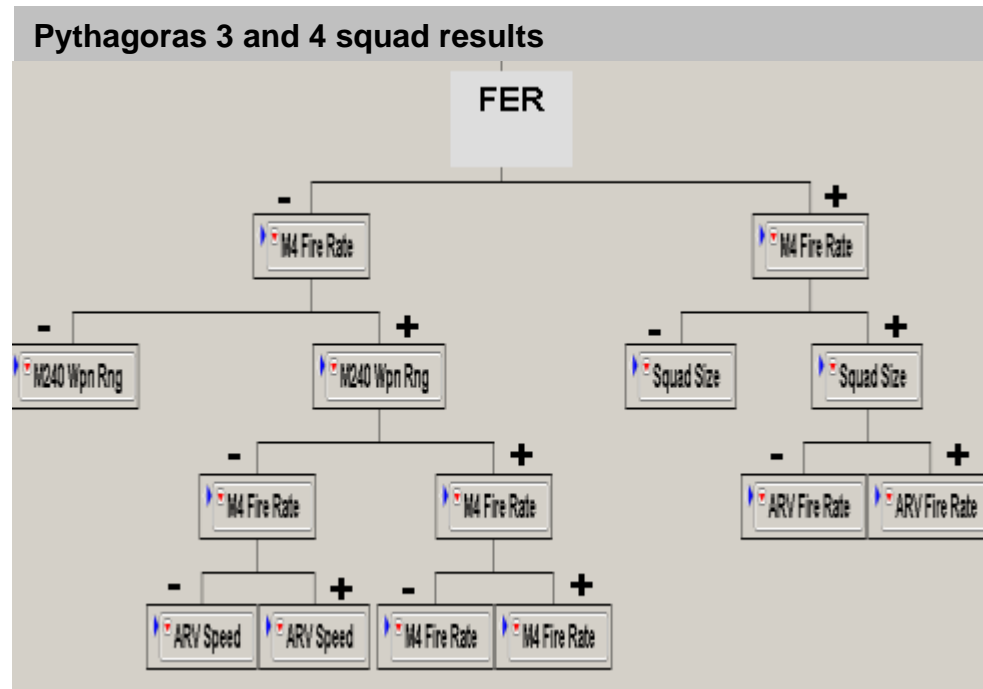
Pythagoras 3 and 4 squad results

FER

-
M4 Fire Rate

+
M4 Fire Rate

-
M240 Wpn Rng

+
M240 Wpn Rng

-
Squad Size

+
Squad Size

-
M4 Fire Rate

+
M4 Fire Rate

-
ARV Fire Rate

+
ARV Fire Rate

-
ARV Speed

+
ARV Speed

-
M4 Fire Rate

+
M4 Fire Rate